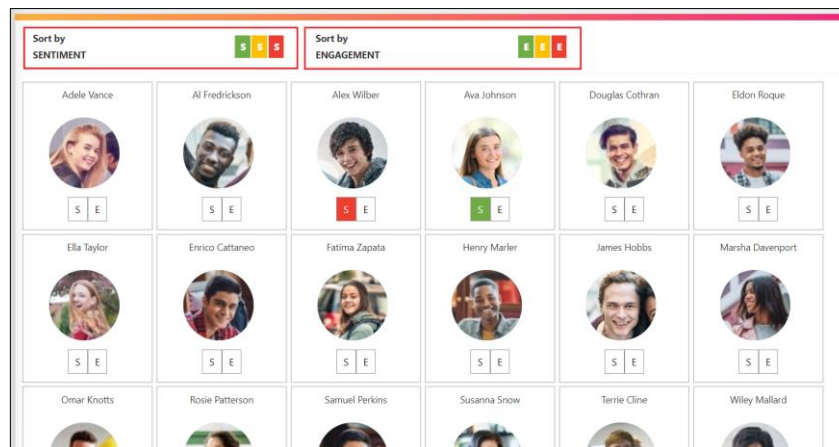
Sort by
SENTIMENT
S S S

Sort by
ENGAGEMENT
E E E

Adele Vance
S E

Al Fredrickson
S E

Alex Wilber
S E

Ava Johnson
S E

Douglas Cothran
S E

Eldon Roque
S E

Ella Taylor
S E

Enrico Cattaneo
S E

Fatima Zapata
S E

Henry Marler
S E

James Hobbs
S E

Marsha Davenport
S E

Omar Knotts

Rosie Patterson

Samuel Perkins

Susanna Snow

Terrie Cline

Wiley Mallard